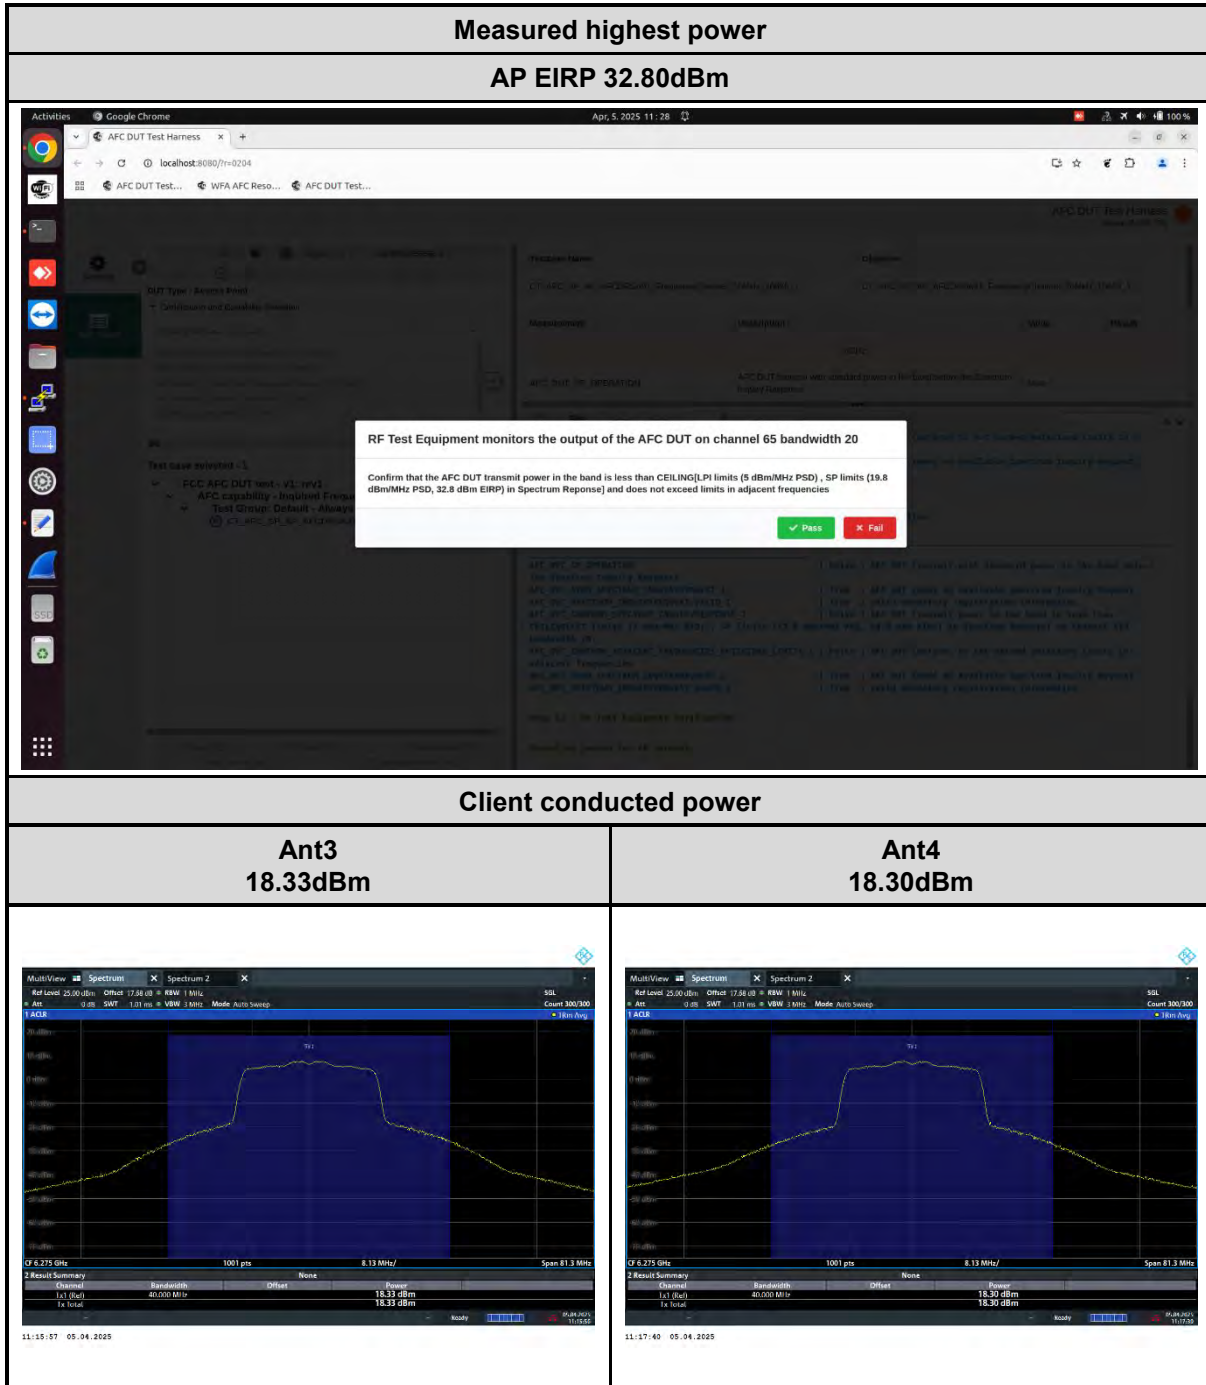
Measured highest power

AP EIRP 32.80dBm

Activities Google Chrome Apr, 5, 2025 11:28 100 %

AFC DUT Test Harness × +

localhost:8080/?r=0204

AFC DUT Test... WFA AFC Reso... AFC DUT Test...

RF Test Equipment monitors the output of the AFC DUT on channel 65 bandwidth 20

Confirm that the AFC DUT transmit power in the band is less than CEILING[LPI limits (5 dBm/MHz PSD) , SP limits (19.8 dBm/MHz PSD, 32.8 dBm EIRP) in Spectrum Reponse] and does not exceed limits in adjacent frequencies

✓ Pass ✕ Fail

Client conducted power

| Ant3<br>18.33dBm | Ant4<br>18.30dBm |
|---|---|
| MultiView Spectrum Spectrum 2<br>Ref Level 25.00 dBm Offset 17.58 dB RBW 1 MHz<br>Att 0 dB SWT 1.01 ms VBW 3 MHz Mode Auto Sweep Count 300/300<br>1 ACLR 1Rm Avg<br>CF 6.275 GHz 1001 pts 8.13 MHz/ Span 81.3 MHz<br>2 Result Summary None<br>Channel Bandwidth Offset Power<br>Tx1 (Ref) 40.000 MHz 18.33 dBm<br>Tx Total 18.33 dBm<br>Ready<br>11:15:57 05.04.2025 | MultiView Spectrum Spectrum 2<br>Ref Level 25.00 dBm Offset 17.58 dB RBW 1 MHz<br>Att 0 dB SWT 1.01 ms VBW 3 MHz Mode Auto Sweep Count 300/300<br>1 ACLR 1Rm Avg<br>CF 6.275 GHz 1001 pts 8.13 MHz/ Span 81.3 MHz<br>2 Result Summary None<br>Channel Bandwidth Offset Power<br>Tx1 (Ref) 40.000 MHz 18.30 dBm<br>Tx Total 18.30 dBm<br>Ready<br>11:17:40 05.04.2025 |